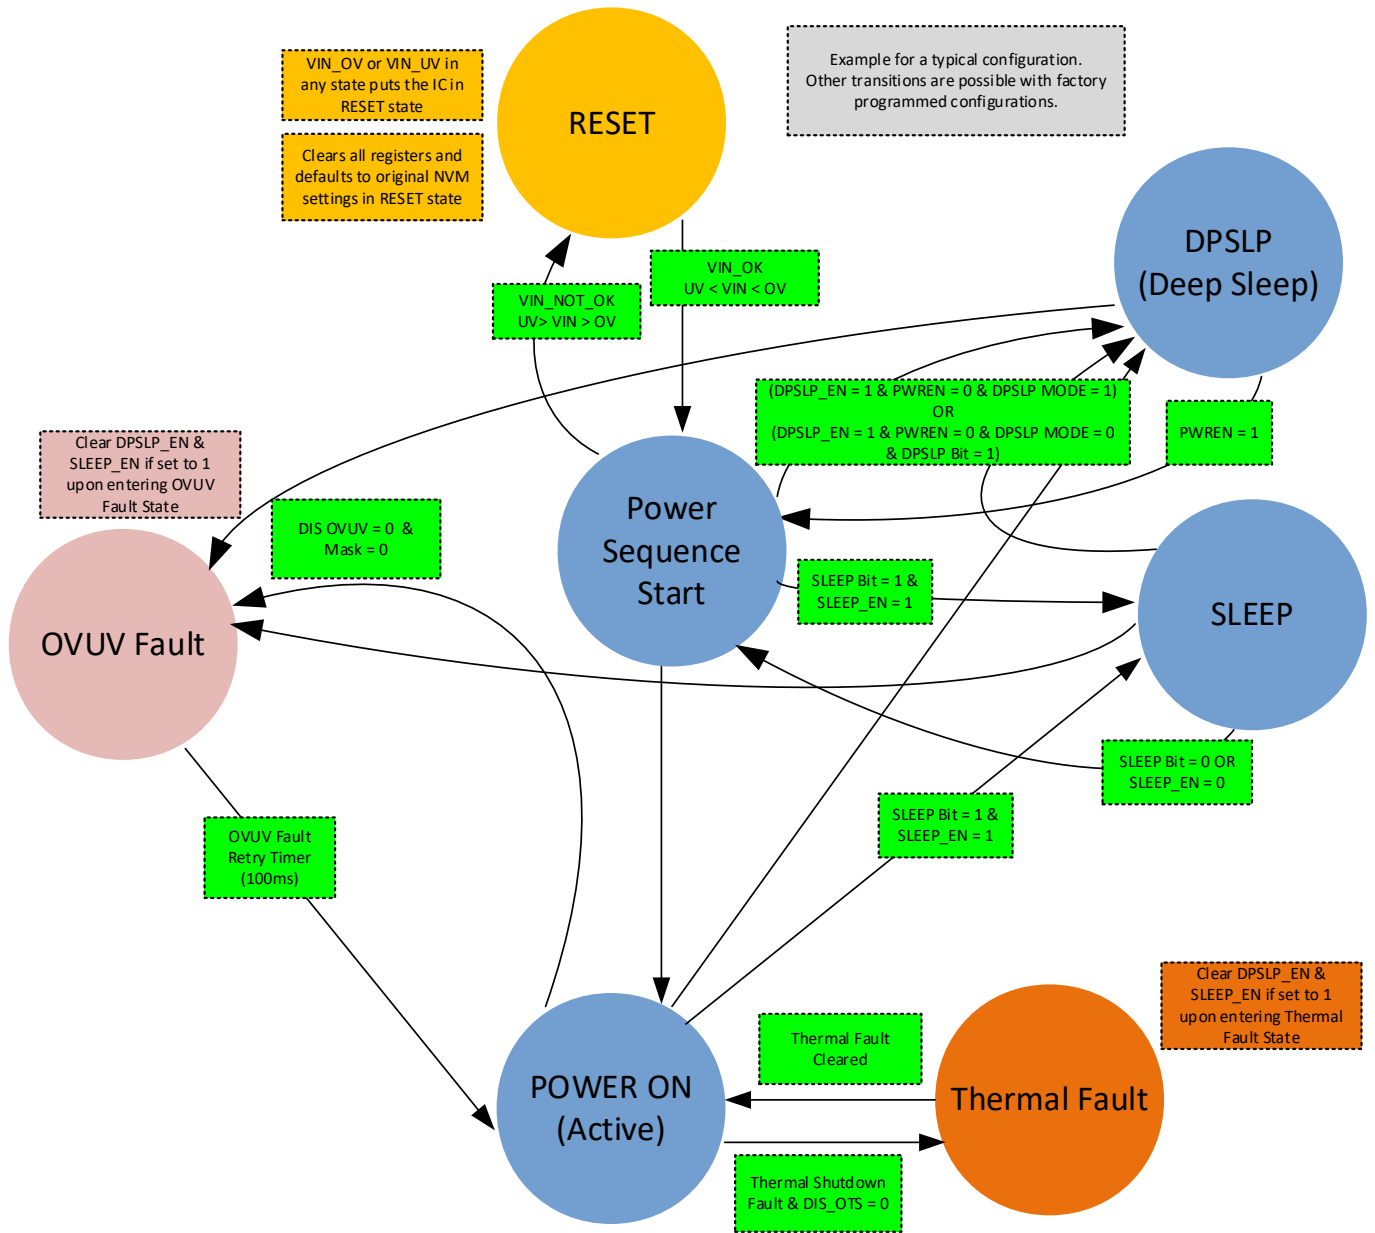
VIN_OV or VIN_UV in any state puts the IC in RESET state

Clears all registers and defaults to original NVM settings in RESET state

RESET

Example for a typical configuration. Other transitions are possible with factory programmed configurations.

DPSLP (Deep Sleep)

VIN_OK UV < VIN < OV

VIN_NOT_OK UV> VIN > OV

(DPSLP_EN = 1 & PWREN = 0 & DPSLP MODE = 1) OR (DPSLP_EN = 1 & PWREN = 0 & DPSLP MODE = 0 & DPSLP Bit = 1)

PWREN = 1

Clear DPSLP_EN & SLEEP_EN if set to 1 upon entering OVUV Fault State

DIS OVUV = 0 & Mask = 0

Power Sequence Start

SLEEP Bit = 1 & SLEEP_EN = 1

SLEEP

OVUV Fault

SLEEP Bit = 0 OR SLEEP_EN = 0

SLEEP Bit = 1 & SLEEP_EN = 1

OVUV Fault Retry Timer (100ms)

Clear DPSLP_EN & SLEEP_EN if set to 1 upon entering Thermal Fault State

Thermal Fault Cleared

POWER ON (Active)

Thermal Fault

Thermal Shutdown Fault & DIS_OTS = 0